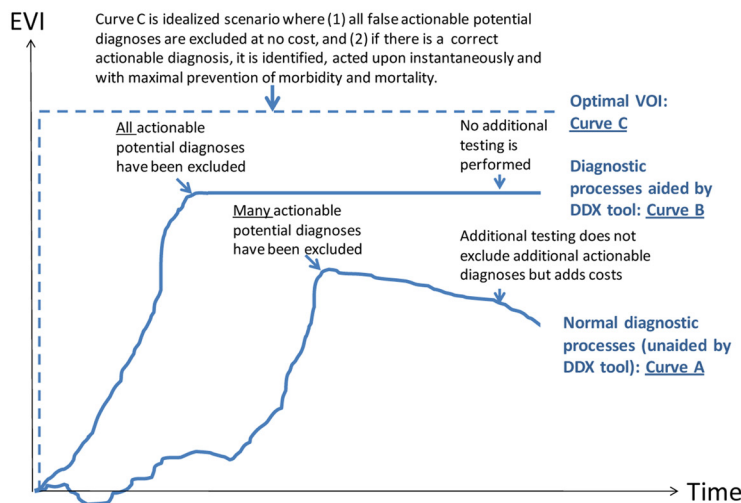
EVI

Curve C is idealized scenario where (1) all false actionable potential diagnoses are excluded at no cost, and (2) if there is a correct actionable diagnosis, it is identified, acted upon instantaneously and with maximal prevention of morbidity and mortality.

Optimal VOI: Curve C

All actionable potential diagnoses have been excluded

No additional testing is performed

Diagnostic processes aided by DDX tool: Curve B

Many actionable potential diagnoses have been excluded

Additional testing does not exclude additional actionable diagnoses but adds costs

Normal diagnostic processes (unaided by DDX tool): Curve A

Time